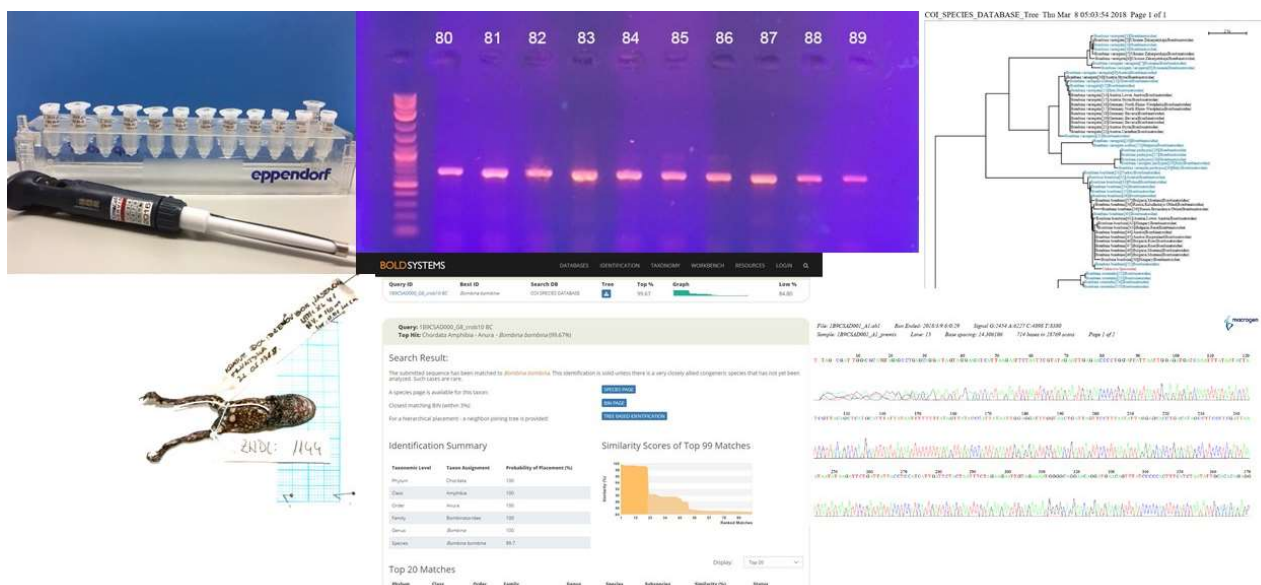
eppendorf

80 81 82 83 84 85 86 87 88 89

COI_SPECIES_DATABASE_Tree Thu Mar 8 05:03:54 2018 Page 1 of 1

BOLDSYSTEMS

DATABASES IDENTIFICATION TAXONOMY WORKBENCH RESOURCES LOGIN

| Query ID | Best ID | Search DB | Tree | Top % | Graph | Low % |
|---|---|---|---|---|---|---|
| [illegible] | Bombina bombina | COI SPECIES DATABASE | | 99.67 | | 84.80 |

ZNDL: 1144

Query: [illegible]
Top Hit: Chordata Amphibia - Anura - Bombina bombina (99.67%)

Search Result:

The submitted sequence has been matched to Bombina bombina. This identification is solid unless there is a very closely allied congeneric species that has not yet been analyzed. Such cases are rare.

A species page is available for this taxon: SPECIES PAGE

Closest matching BIN (within 3%): BIN PAGE

For a hierarchical placement - a neighbor joining tree is provided: TREE BASED IDENTIFICATION

Identification Summary

| Taxonomic Level | Taxon Assignment | Probability of Placement (%) |
|---|---|---|
| Phylum | Chordata | 100 |
| Class | Amphibia | 100 |
| Order | Anura | 100 |
| Family | Bombinatoridae | 100 |
| Genus | Bombina | 100 |
| Species | Bombina bombina | 99.7 |

Similarity Scores of Top 99 Matches

Similarity (%)

Ranked Matches

Top 20 Matches

Display: Top 20

macrogen

Page 1 of 1